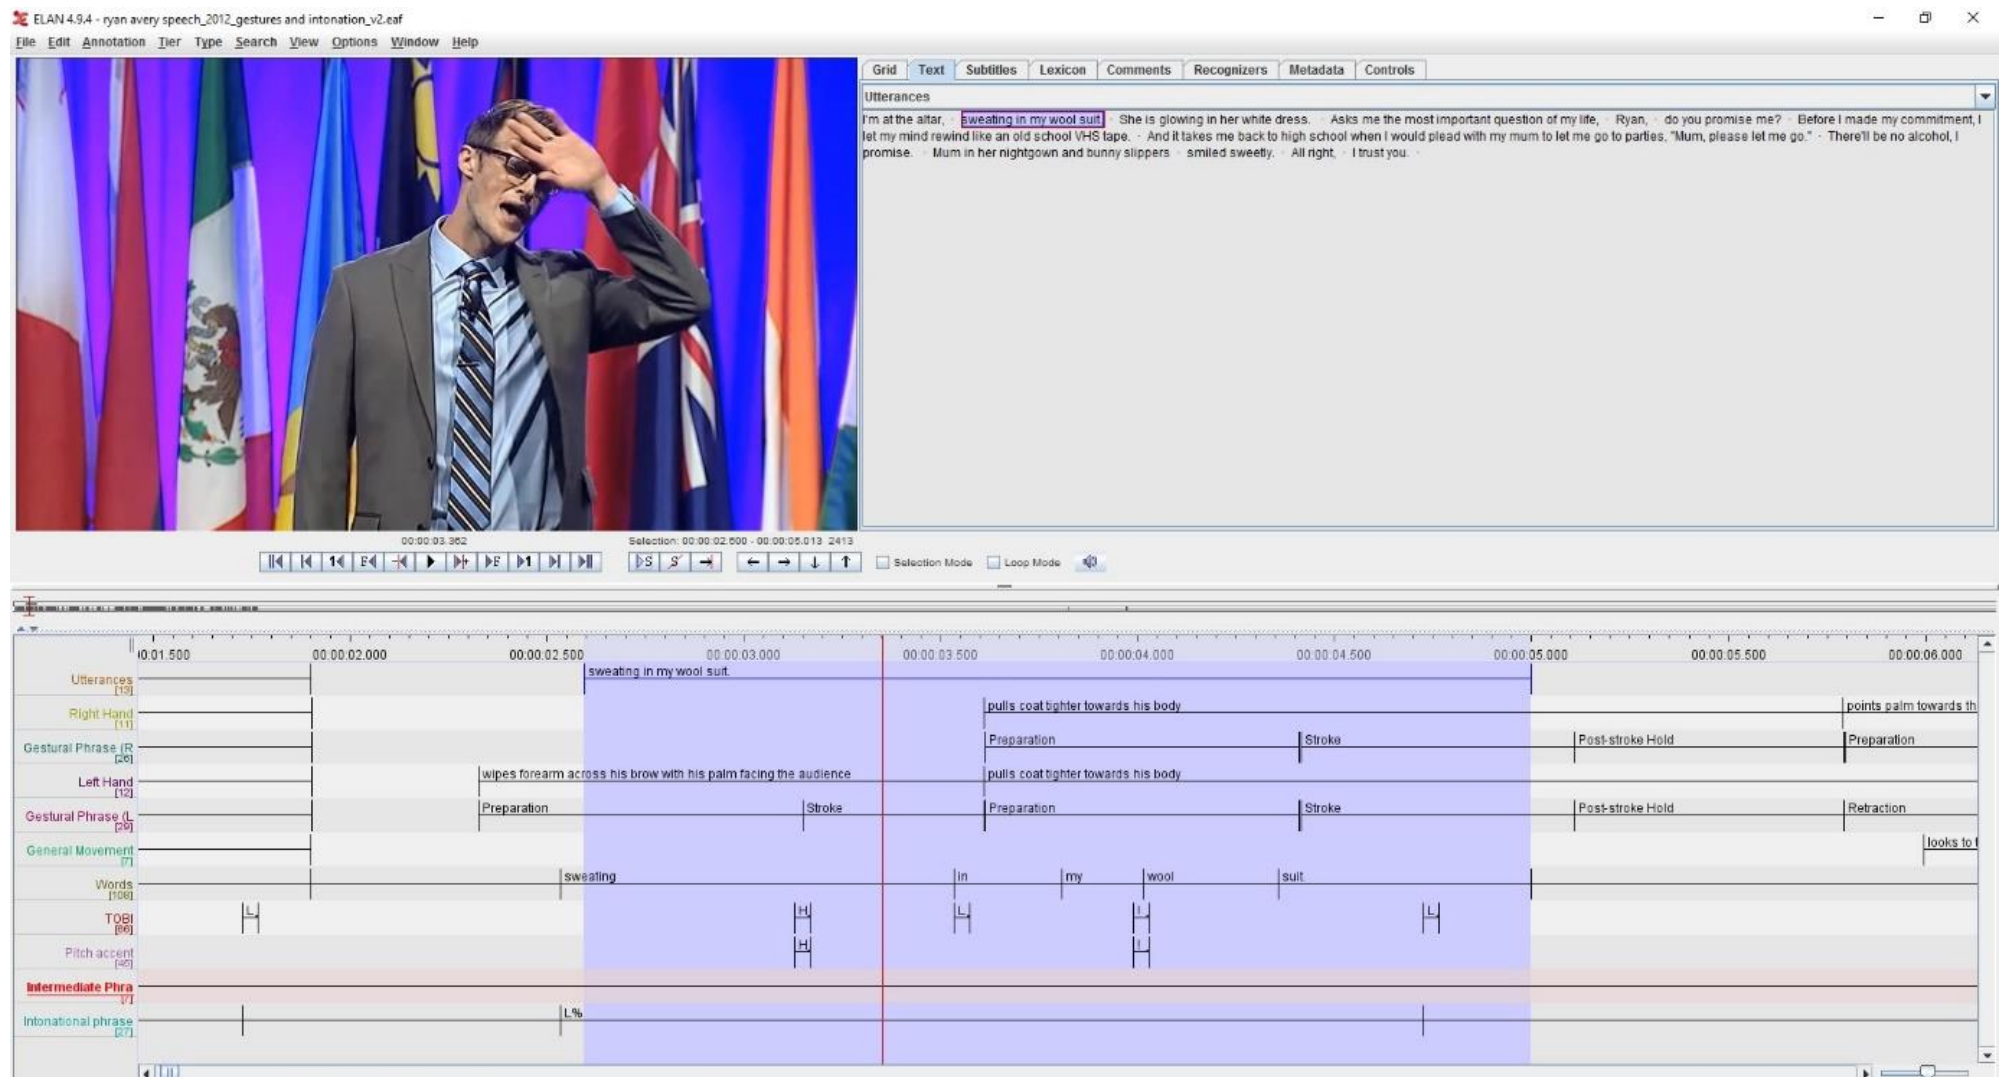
ELAN 4.9.4 - ryan avery speech_2012_gestures and intonation_v2.eaf

File Edit Annotation Tier Type Search View Options Window Help

Grid Text Subtitles Lexicon Comments Recognizers Metadata Controls

Utterances

I'm at the altar, · sweating in my wool suit. · She is glowing in her white dress. · Asks me the most important question of my life, · Ryan, · do you promise me? · Before I made my commitment, I let my mind rewind like an old school VHS tape. · And it takes me back to high school when I would plead with my mum to let me go to parties, "Mum, please let me go." · There'll be no alcohol, I promise. · Mum in her nightgown and bunny slippers · smiled sweetly. · All right, · I trust you. ·

00:00:03.362

Selection: 00:00:02.600 - 00:00:05.013 2413

Selection Mode Loop Mode

00:01.500 00:00:02.000 00:00:02.500 00:00:03.000 00:00:03.500 00:00:04.000 00:00:04.500 00:00:05.000 00:00:05.500 00:00:06.000

Utterances [13] sweating in my wool suit.

Right Hand [11] pulls coat tighter towards his body | points palm towards th

Gestural Phrase (R [26] Preparation | Stroke | Post-stroke Hold | Preparation

Left Hand [12] wipes forearm across his brow with his palm facing the audience | pulls coat tighter towards his body

Gestural Phrase (L [29] Preparation | Stroke | Preparation | Stroke | Post-stroke Hold | Retraction

General Movement [7] looks to t

Words [108] sweating | in | my | wool | suit

TOBI [86] L | H | L | ! | L

Pitch accent [46] H | !

Intermediate Phra [7]

Intonational phrase [27] L%